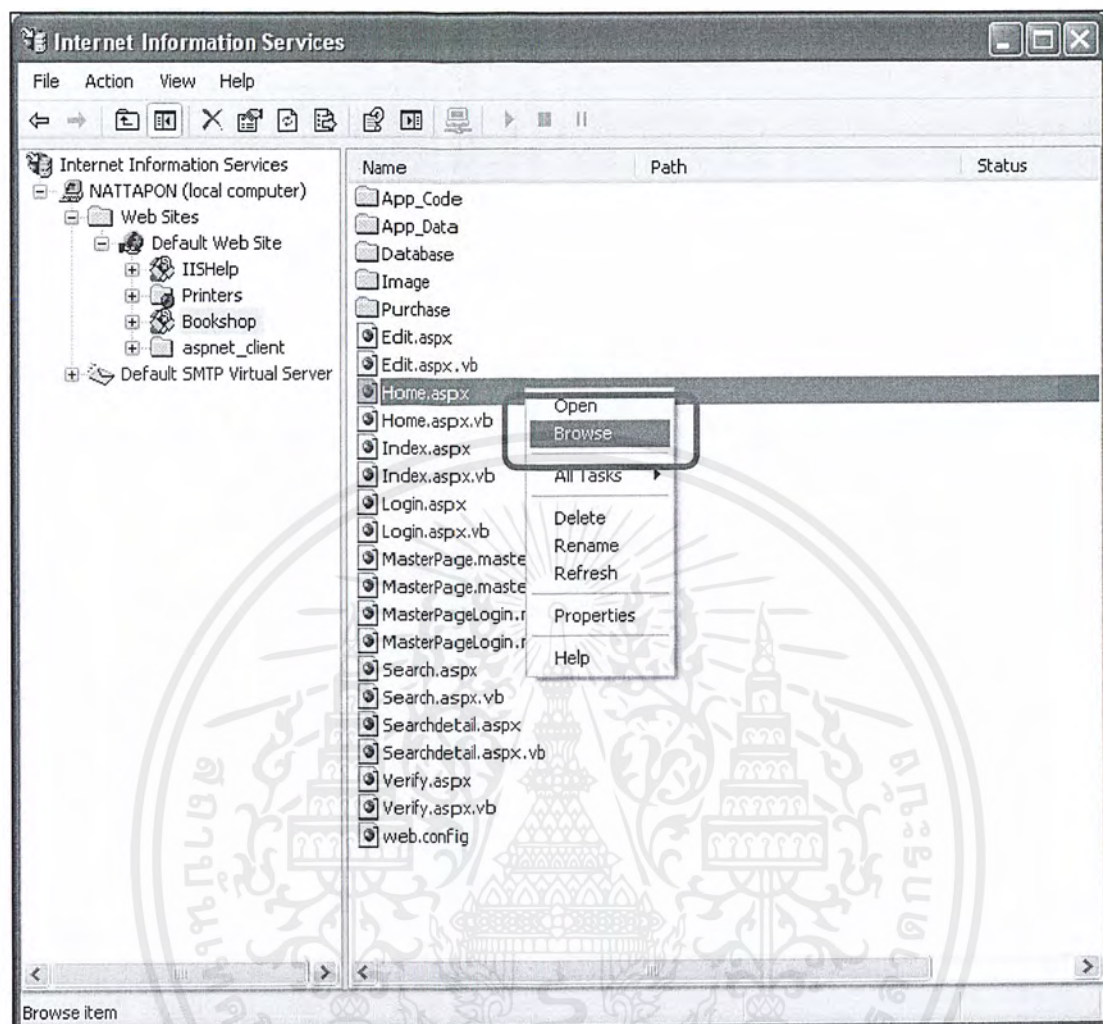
Internet Information Services

File Action View Help

Internet Information Services
NATTAPON (local computer)
Web Sites
Default Web Site
IISHelp
Printers
Bookshop
aspnet_client
Default SMTP Virtual Server

| Name | Path | Status |
|---|---|---|
| App_Code | | |
| App_Data | | |
| Database | | |
| Image | | |
| Purchase | | |
| Edit.aspx | | |
| Edit.aspx.vb | | |
| Home.aspx | | |
| Home.aspx.vb | | |
| Index.aspx | | |
| Index.aspx.vb | | |
| Login.aspx | | |
| Login.aspx.vb | | |
| MasterPage.maste | | |
| MasterPage.maste | | |
| MasterPageLogin.r | | |
| MasterPageLogin.r | | |
| Search.aspx | | |
| Search.aspx.vb | | |
| Searchdetail.aspx | | |
| Searchdetail.aspx.vb | | |
| Verify.aspx | | |
| Verify.aspx.vb | | |
| web.config | | |

Open
Browse
All Tasks
Delete
Rename
Refresh
Properties
Help

Browse item